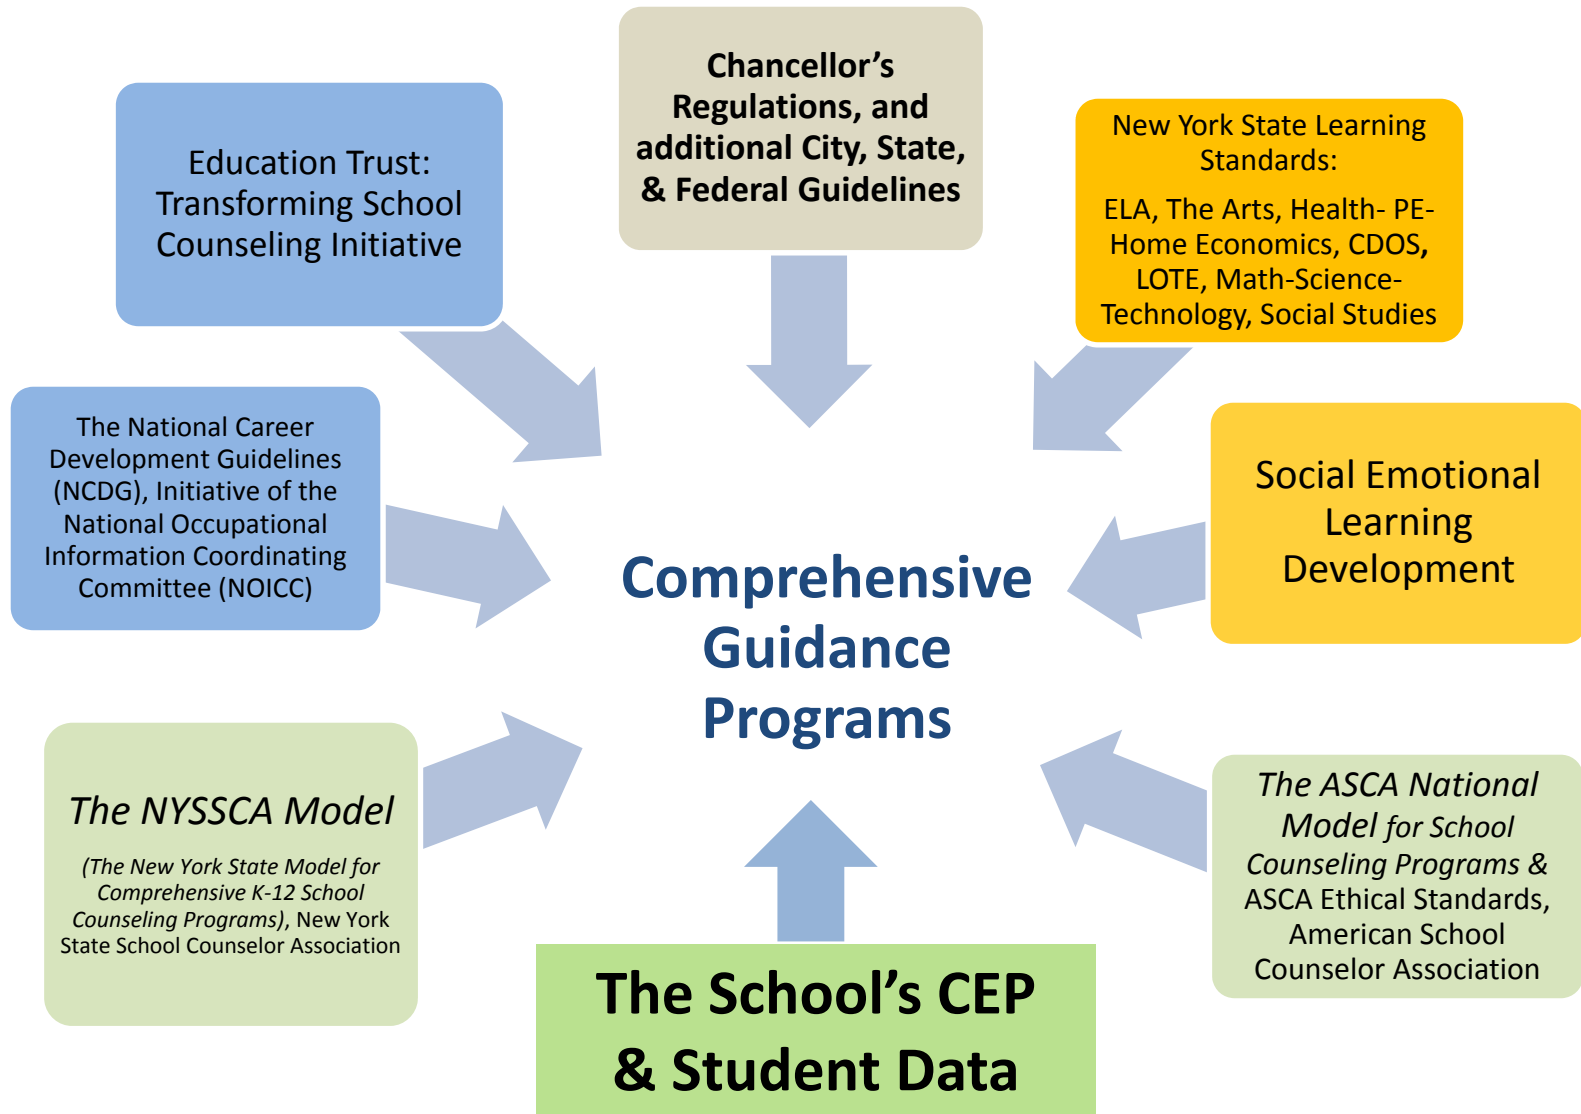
Chancellor's Regulations, and additional City, State, & Federal Guidelines

Education Trust: Transforming School Counseling Initiative

New York State Learning Standards:

ELA, The Arts, Health- PE- Home Economics, CDOS, LOTE, Math-Science-Technology, Social Studies

The National Career Development Guidelines (NCDG), Initiative of the National Occupational Information Coordinating Committee (NOICC)

Comprehensive Guidance Programs

Social Emotional Learning Development

The NYSSCA Model

(The New York State Model for Comprehensive K-12 School Counseling Programs), New York State School Counselor Association

The ASCA National Model for School Counseling Programs & ASCA Ethical Standards, American School Counselor Association

The School's CEP & Student Data